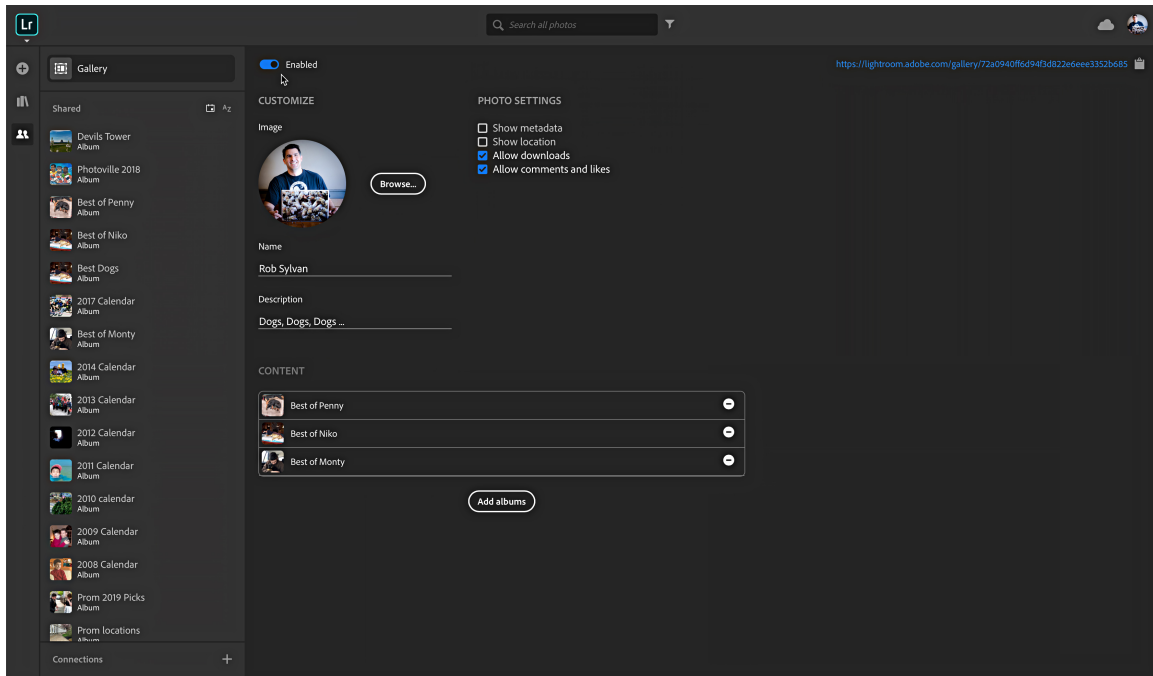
Lr

Search all photos

Gallery

Shared

Devils Tower
Album

Photoville 2018
Album

Best of Penny
Album

Best of Niko
Album

Best Dogs
Album

2017 Calendar
Album

Best of Monty
Album

2014 Calendar
Album

2013 Calendar
Album

2012 Calendar
Album

2011 Calendar
Album

2010 calendar
Album

2009 Calendar
Album

2008 Calendar
Album

Prom 2019 Picks
Album

Prom locations
Album

Connections

Enabled

https://lightroom.adobe.com/gallery/72a0940ff6d94f3d822e6eee3352b685

CUSTOMIZE

Image

Browse...

Name

Rob Sylvan

Description

Dogs, Dogs, Dogs ...

PHOTO SETTINGS

Show metadata
Show location
Allow downloads
Allow comments and likes

CONTENT

Best of Penny
Best of Niko
Best of Monty

Add albums